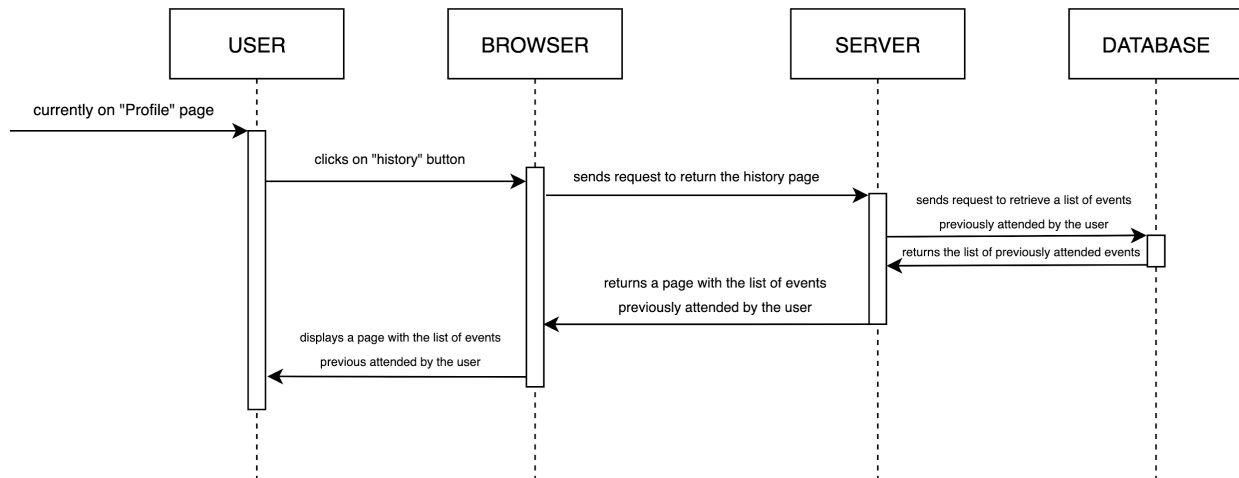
USER

BROWSER

SERVER

DATABASE

currently on "Profile" page

clicks on "history" button

sends request to return the history page

sends request to retrieve a list of events previously attended by the user

returns the list of previously attended events

returns a page with the list of events previously attended by the user

displays a page with the list of events previous attended by the user